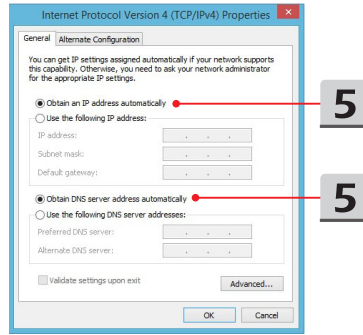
Internet Protocol Version 4 (TCP/IPv4) Properties

General | Alternate Configuration

You can get IP settings assigned automatically if your network supports this capability. Otherwise, you need to ask your network administrator for the appropriate IP settings.

Obtain an IP address automatically

Use the following IP address:

IP address:

Subnet mask:

Default gateway:

Obtain DNS server address automatically

Use the following DNS server addresses:

Preferred DNS server:

Alternate DNS server:

Validate settings upon exit

Advanced...

OK

Cancel

5

5